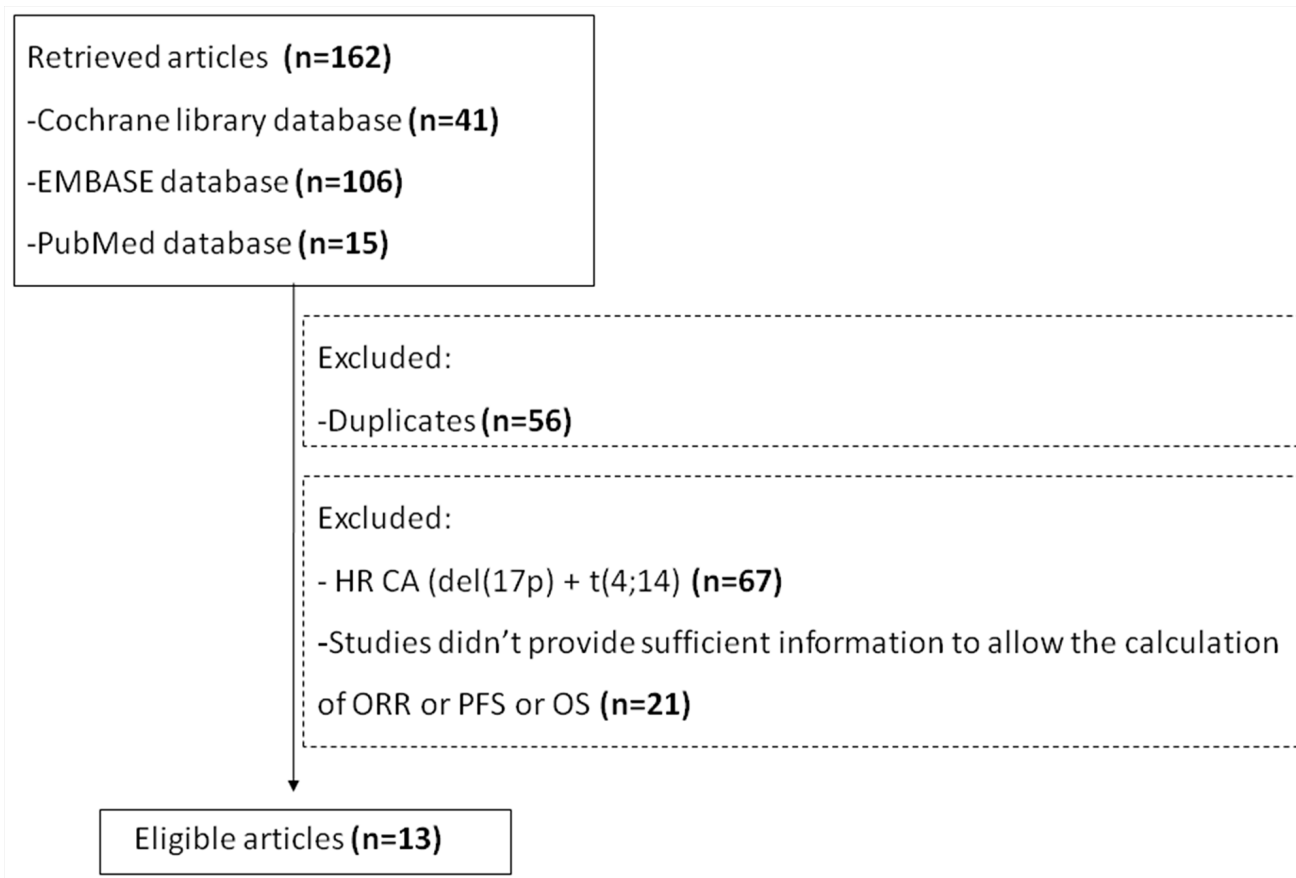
Retrieved articles (n=162)

-Cochrane library database (n=41)

-EMBASE database (n=106)

-PubMed database (n=15)

Excluded:

-Duplicates (n=56)

Excluded:

- HR CA (del(17p) + t(4;14) (n=67)

-Studies didn't provide sufficient information to allow the calculation of ORR or PFS or OS (n=21)

Eligible articles (n=13)